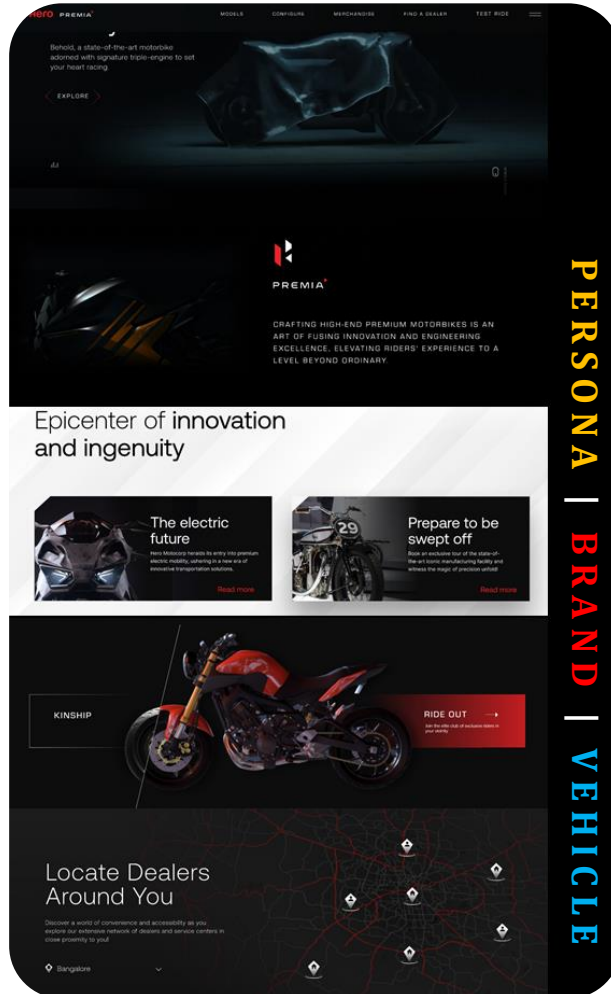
Hero PREMIA

MODELS CONFIGURE MERCHANDISE FIND A DEALER TEST RIDE

Behold, a state-of-the-art motorbike adorned with signature triple-engine to set your heart racing.

EXPLORE

PREMIA

CRAFTING HIGH-END PREMIUM MOTORBIKES IS AN ART OF FUSING INNOVATION AND ENGINEERING EXCELLENCE, ELEVATING RIDERS' EXPERIENCE TO A LEVEL BEYOND ORDINARY

Epicenter of innovation and ingenuity

The electric future

Hero Motocorp heralds its entry into premium electric mobility, ushering in a new era of innovative transportation solutions.

Read more

Prepare to be swept off

Book an exclusive tour of the state-of-the-art iconic manufacturing facility and witness the magic of precision unfold!

Read more

KINSHIP

RIDE OUT

Join the elite club of exclusive riders in your vicinity

Locate Dealers Around You

Discover a world of convenience and accessibility as you explore our extensive network of dealers and service centers in close proximity to you!

Bangalore

PERSONA | BRAND | VEHICLE